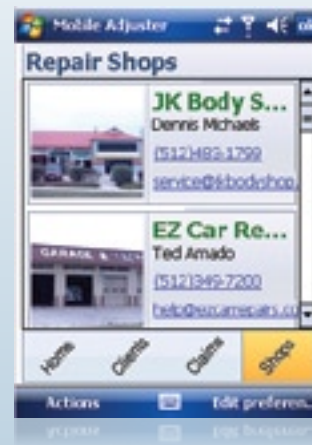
Mobile Adjuster
Repair Shops
JK Body S...
Dennis Michaels
(512)483-1799
service@jkbodyshop.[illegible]
EZ Car Re...
Ted Amado
(512)349-7200
help@ezcarrepairs.c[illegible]
GARAGE
Home
Clients
Claims
Shops
Actions
Edit preferen...